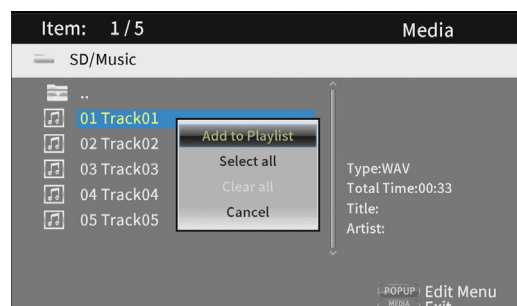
Item: 1/5

Media

SD/Music

..

01 Track01

02 Track02

03 Track03

04 Track04

05 Track05

Add to Playlist

Select all

Clear all

Cancel

Type:WAV
Total Time:00:33
Title:
Artist:

POPUP Edit Menu
MEDIA Exit